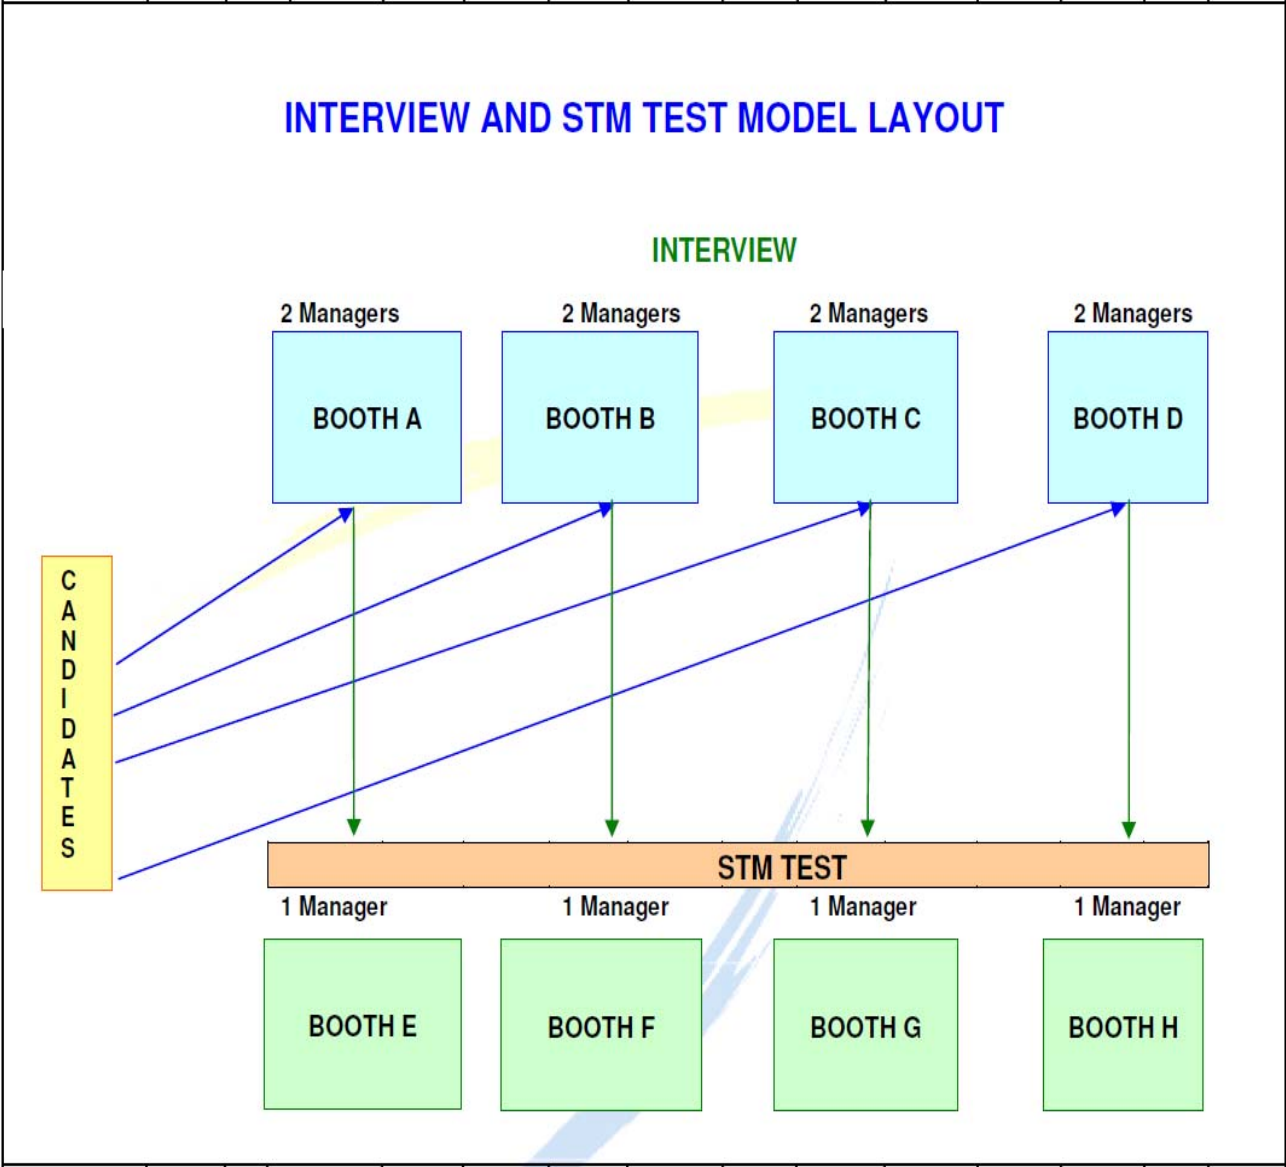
INTERVIEW AND STM TEST MODEL LAYOUT

INTERVIEW

2 Managers
BOOTH A

2 Managers
BOOTH B

2 Managers
BOOTH C

2 Managers
BOOTH D

CANDIDATES

STM TEST

1 Manager
BOOTH E

1 Manager
BOOTH F

1 Manager
BOOTH G

1 Manager
BOOTH H